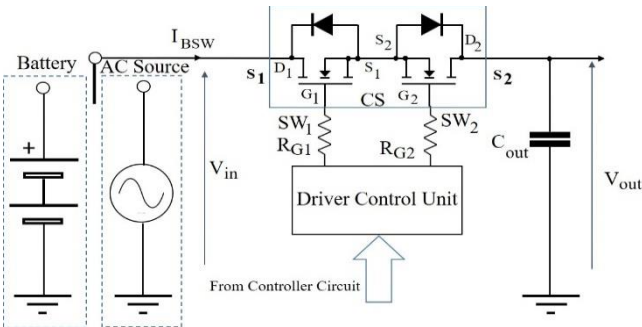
Battery

AC Source

$I_{BSW}$

$S_2$

$D_2$

$D_1$

$S_1$

$s_1$

$s_2$

$G_1$

$G_2$

CS

$SW_1$

$R_{G1}$

$SW_2$

$R_{G2}$

$C_{out}$

$V_{in}$

$V_{out}$

+

Driver Control Unit

From Controller Circuit

-

-